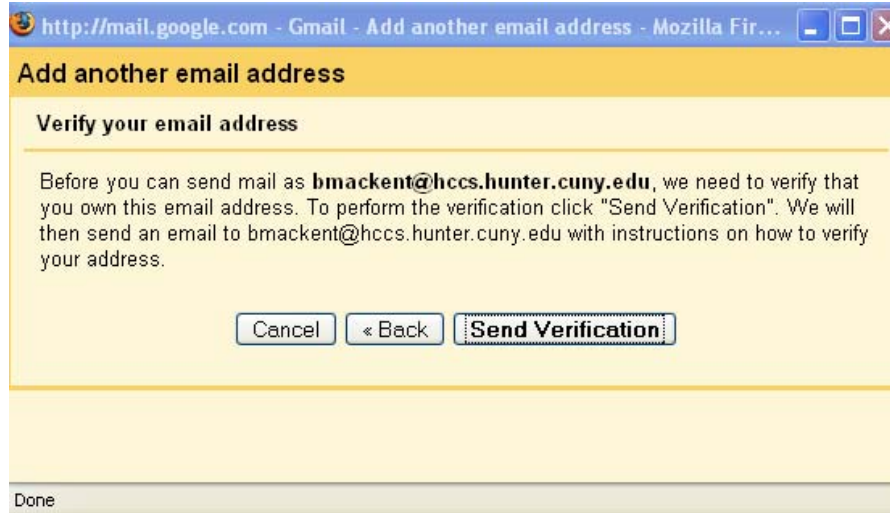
http://mail.google.com - Gmail - Add another email address - Mozilla Fir...

Add another email address

Verify your email address

Before you can send mail as **bmackent@hccs.hunter.cuny.edu**, we need to verify that you own this email address. To perform the verification click "Send Verification". We will then send an email to bmackent@hccs.hunter.cuny.edu with instructions on how to verify your address.

Cancel « Back **Send Verification**

Done